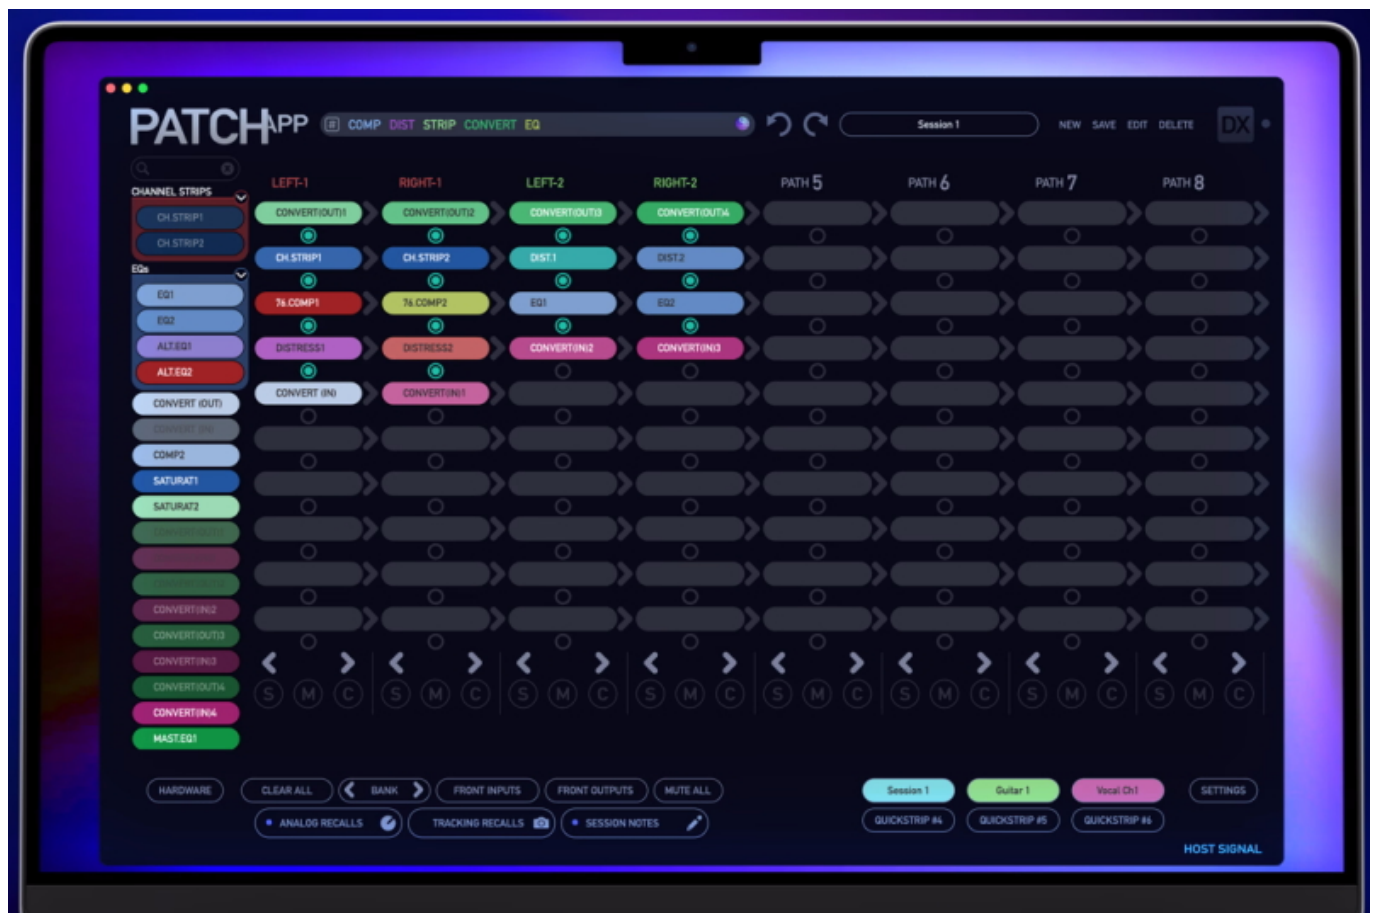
PATCHAPP

COMP DIST STRIP CONVERT EQ

Session 1

NEW SAVE EDIT DELETE

DX

CHANNEL STRIPS

CH.STRIP1

CH.STRIP2

EQs

EQ1

EQ2

ALT.EQ1

ALT.EQ2

CONVERT (OUT)

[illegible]

COMP2

SATURAT1

SATURAT2

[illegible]

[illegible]

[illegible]

CONVERT(IN)2

CONVERT(OUT)3

CONVERT(IN)3

CONVERT(OUT)4

CONVERT(IN)4

MAST.EQ1

LEFT-1 RIGHT-1 LEFT-2 RIGHT-2 PATH 5 PATH 6 PATH 7 PATH 8

CONVERT(OUT)1 CONVERT(OUT)2 CONVERT(OUT)3 CONVERT(OUT)4

CH.STRIP1 CH.STRIP2 DIST.1 DIST.2

76.COMP1 76.COMP2 EQ1 EQ2

DISTRESS1 DISTRESS2 CONVERT(IN)2 CONVERT(IN)3

CONVERT (IN) CONVERT(IN)1

S M C S M C S M C S M C S M C S M C S M C S M C

HARDWARE CLEAR ALL BANK FRONT INPUTS FRONT OUTPUTS MUTE ALL

ANALOG RECALLS TRACKING RECALLS SESSION NOTES

Session 1 Guitar 1 Vocal Ch1 SETTINGS

QUICKSTRIP #4 QUICKSTRIP #5 QUICKSTRIP #6

HOST SIGNAL